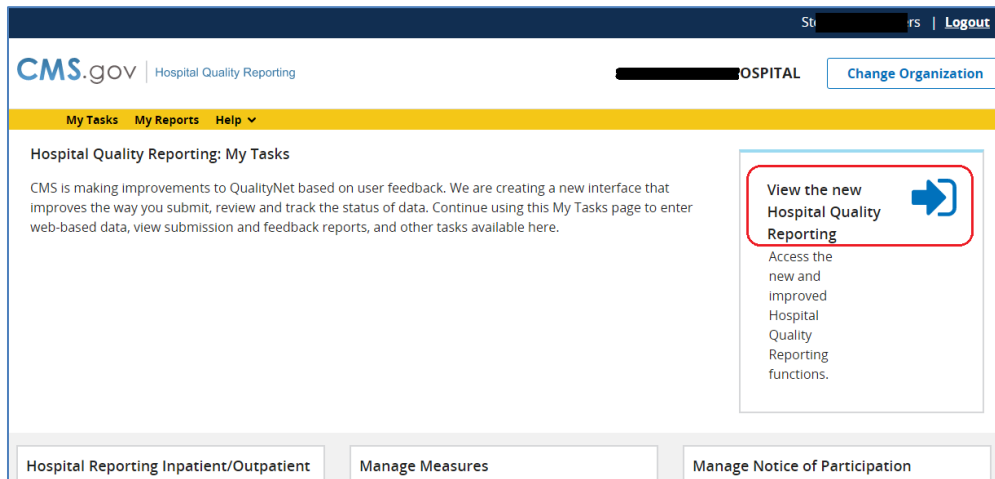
St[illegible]rs | Logout

CMS.gov | Hospital Quality Reporting

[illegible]OSPITAL

Change Organization

My Tasks My Reports Help

Hospital Quality Reporting: My Tasks

CMS is making improvements to QualityNet based on user feedback. We are creating a new interface that improves the way you submit, review and track the status of data. Continue using this My Tasks page to enter web-based data, view submission and feedback reports, and other tasks available here.

View the new Hospital Quality Reporting

Access the new and improved Hospital Quality Reporting functions.

Hospital Reporting Inpatient/Outpatient

Manage Measures

Manage Notice of Participation